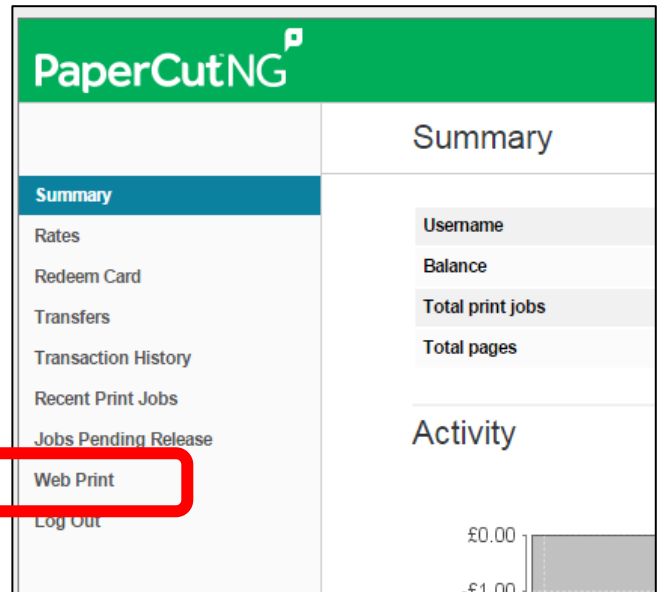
PaperCutNG

Summary
Rates
Redeem Card
Transfers
Transaction History
Recent Print Jobs
Jobs Pending Release
Web Print
Log Out

Summary

| Username |
|---|
| Balance |
| Total print jobs |
| Total pages |

Activity

£0.00
£1.00